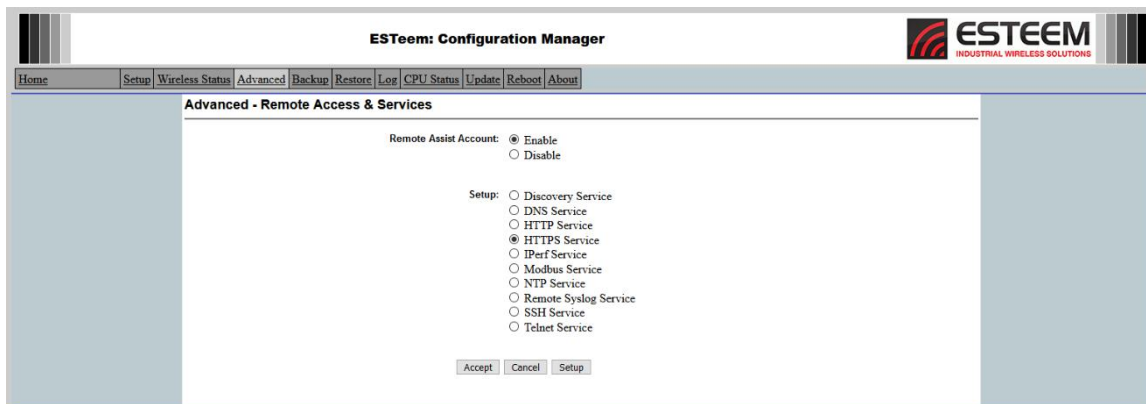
ESTeem: Configuration Manager

ESTEEM
INDUSTRIAL WIRELESS SOLUTIONS

Home | Setup | Wireless Status | Advanced | Backup | Restore | Log | CPU Status | Update | Reboot | About

Advanced - Remote Access & Services

Remote Assist Account: Enable
Disable

Setup: Discovery Service
DNS Service
HTTP Service
HTTPS Service
IPerf Service
Modbus Service
NTP Service
Remote Syslog Service
SSH Service
Telnet Service

Accept Cancel Setup